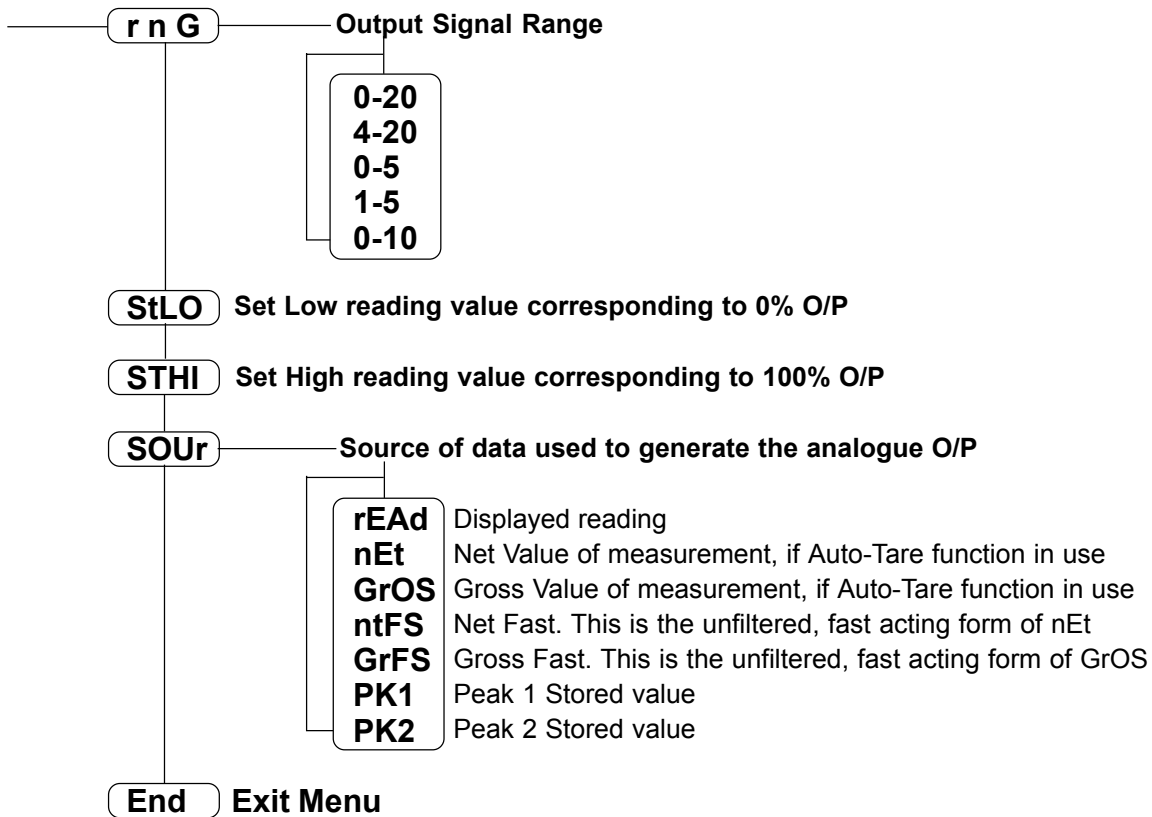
r n G
Output Signal Range

0-20
4-20
0-5
1-5
0-10

StLO
Set Low reading value corresponding to 0% O/P

STHI
Set High reading value corresponding to 100% O/P

SOUr
Source of data used to generate the analogue O/P

| | |
|---|---|
| rEAd | Displayed reading |
| nEt | Net Value of measurement, if Auto-Tare function in use |
| GrOS | Gross Value of measurement, if Auto-Tare function in use |
| ntFS | Net Fast. This is the unfiltered, fast acting form of nEt |
| GrFS | Gross Fast. This is the unfiltered, fast acting form of GrOS |
| PK1 | Peak 1 Stored value |
| PK2 | Peak 2 Stored value |

End
Exit Menu